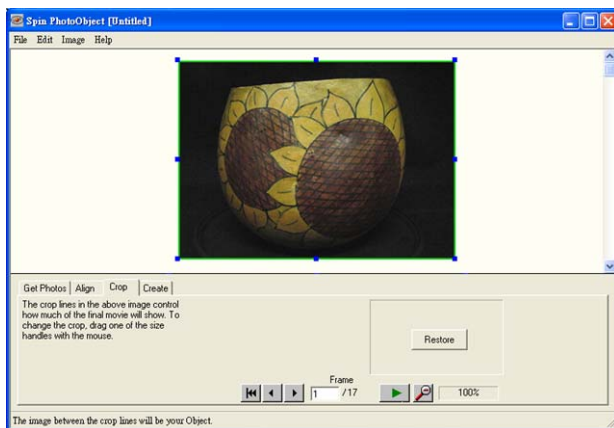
Spin PhotoObject [Untitled]

File Edit Image Help

Get Photos | Align | Crop | Create

The crop lines in the above image control how much of the final movie will show. To change the crop, drag one of the size handles with the mouse.

Restore

Frame

1 /17

100%

The image between the crop lines will be your Object.